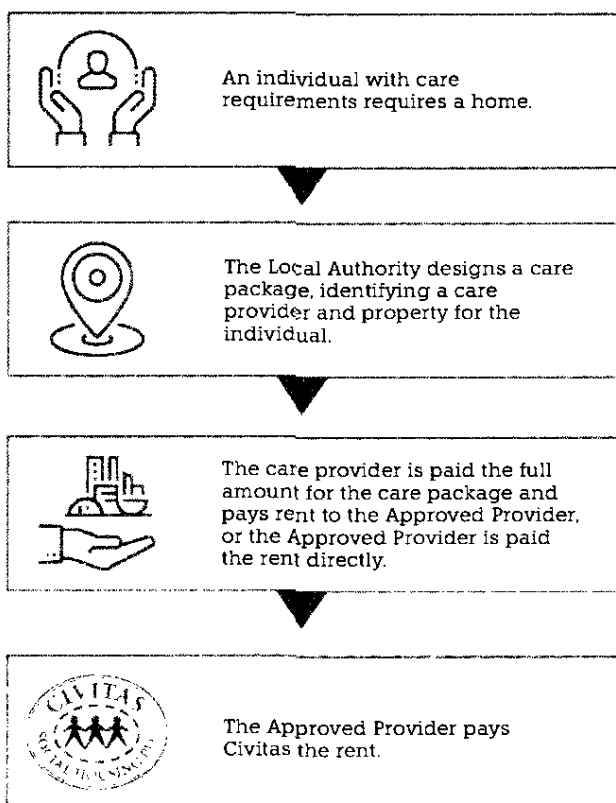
An individual with care requirements requires a home.

The Local Authority designs a care package, identifying a care provider and property for the individual.

The care provider is paid the full amount for the care package and pays rent to the Approved Provider, or the Approved Provider is paid the rent directly.

CIVITAS SOCIAL HOUSING

The Approved Provider pays Civitas the rent.